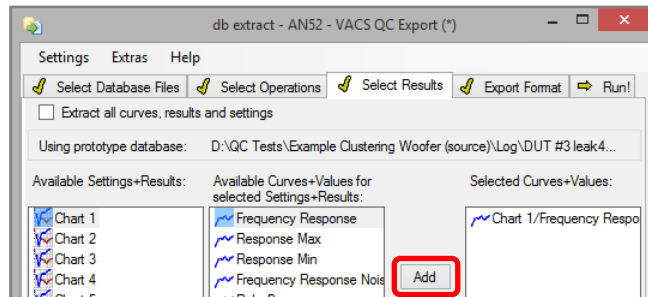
db extract - AN52 - VACS QC Export (*)

Settings Extras Help

Select Database Files | Select Operations | Select Results | Export Format | Run!

Extract all curves, results and settings

Using prototype database: D:\QC Tests\Example Clustering Woofer (source)\Log\DUT #3 leak4...

Available Settings+Results:

Chart 1
Chart 2
Chart 3
Chart 4

Available Curves+Values for selected Settings+Results:

Frequency Response
Response Max
Response Min
Frequency Response Nois

Add

Selected Curves+Values:

Chart 1/Frequency Respo